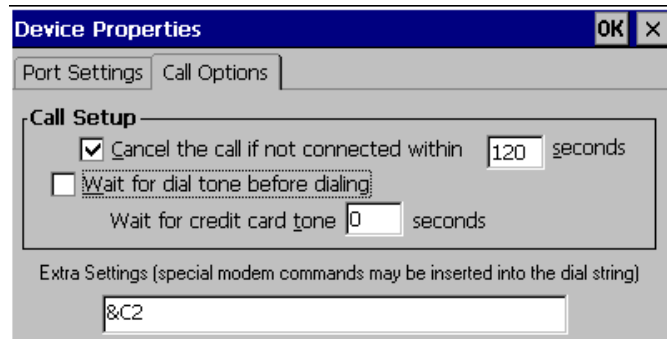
Device Properties OK ×

Port Settings Call Options

Call Setup

Cancel the call if not connected within 120 seconds

Wait for dial tone before dialing

Wait for credit card tone 0 seconds

Extra Settings (special modem commands may be inserted into the dial string)

&C2